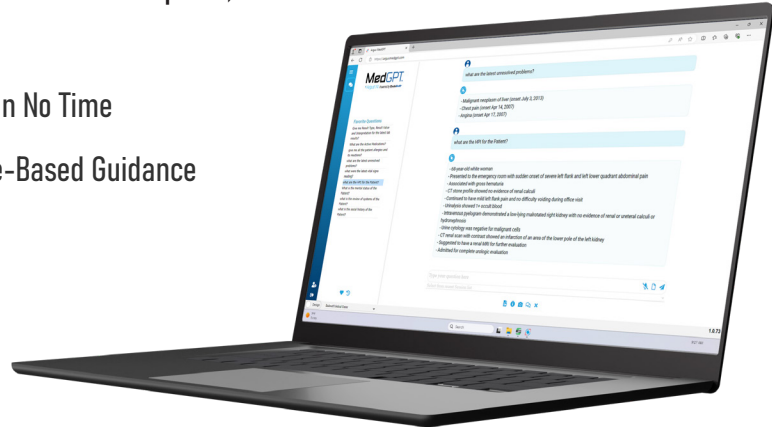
n No Time

e-Based Guidance

MedGPT

what are the latest unresolved problems?

- Malignant neoplasm of liver (onset July 2, 2013)
- Chest pain (onset Apr 14, 2007)
- Angina (onset Apr 17, 2007)

what are the HPI for the Patient?

- 66-year-old white woman
- Presented to the emergency room with sudden onset of severe left flank and left lower quadrant abdominal pain
- Associated with gross hematuria
- CT stone profile showed no evidence of renal calculi
- Continued to have mild left flank pain and no difficulty voiding during office visit
- Urinalysis showed 1+ occult blood
- Intravenous pyelogram demonstrated a low-lying malrotated right kidney with no evidence of renal or ureteral calculi or hydronephrosis
- Urine cytology was negative for malignant cells
- CT renal scan with contrast showed an infarction of an area of the lower pole of the left kidney
- Suggested to have a renal MRI for further evaluation
- Admitted for complete urologic evaluation

Q Search

1.0.7